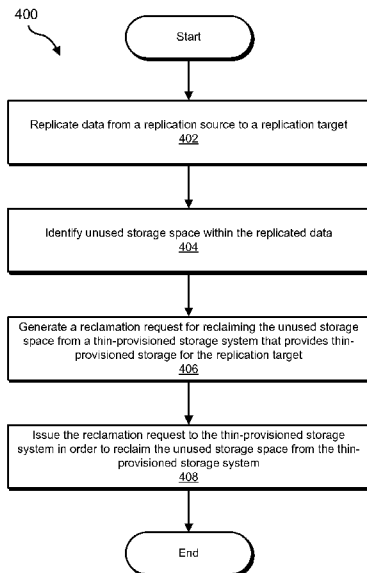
400

Start

Replicate data from a replication source to a replication target
402

Identify unused storage space within the replicated data
404

Generate a reclamation request for reclaiming the unused storage space from a thin-provisioned storage system that provides thin-provisioned storage for the replication target
406

Issue the reclamation request to the thin-provisioned storage system in order to reclaim the unused storage space from the thin-provisioned storage system
408

End